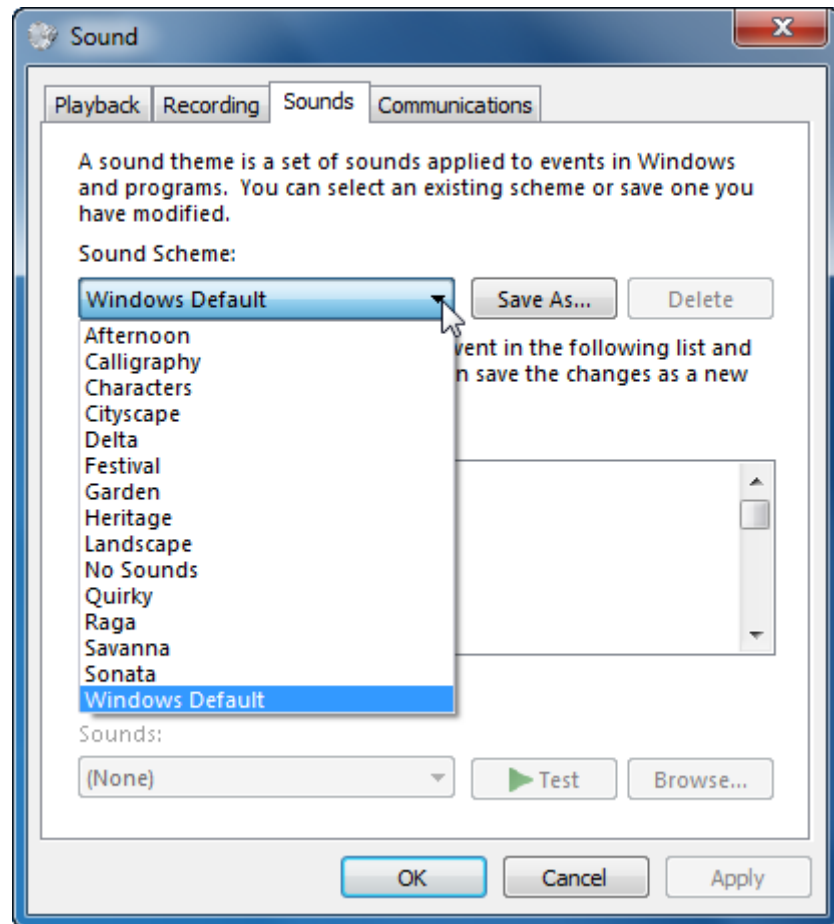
Sound

Playback Recording Sounds Communications

A sound theme is a set of sounds applied to events in Windows and programs. You can select an existing scheme or save one you have modified.

Sound Scheme:

Windows Default

Save As... Delete

Afternoon
Calligraphy
Characters
Cityscape
Delta
Festival
Garden
Heritage
Landscape
No Sounds
Quirky
Raga
Savanna
Sonata
Windows Default

vent in the following list and
n save the changes as a new

Sounds:

(None)

Test Browse...

OK Cancel Apply